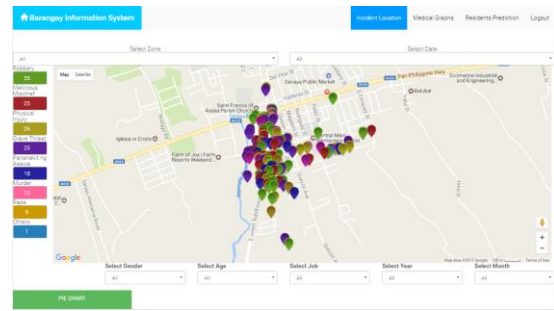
Barangay Information System

Incident Location
Medical Graphs
Residents Prediction
Logout

Select Zone
All

Select Date
All

Robbery
25
Malicious Mischief
25
Physical Injury
26
Grave Threat
25
Panganib ng Kasoa
18
Murder
7
Rape
9
Others
1

Map
Satellite

Pan-Philippine Hwy
Sanayo Public Market
Saint Francis of Assisi Parish Church
Ecomarine Industrial and Engineering
Bolubol
Iglesia ni Cristo
Farm of Joy | Farm Resorts Weekend
Google
Map data ©2017 Google
Terms of Use

Select Gender
All
Select Age
All
Select Job
All
Select Year
All
Select Month
All

PIE CHART